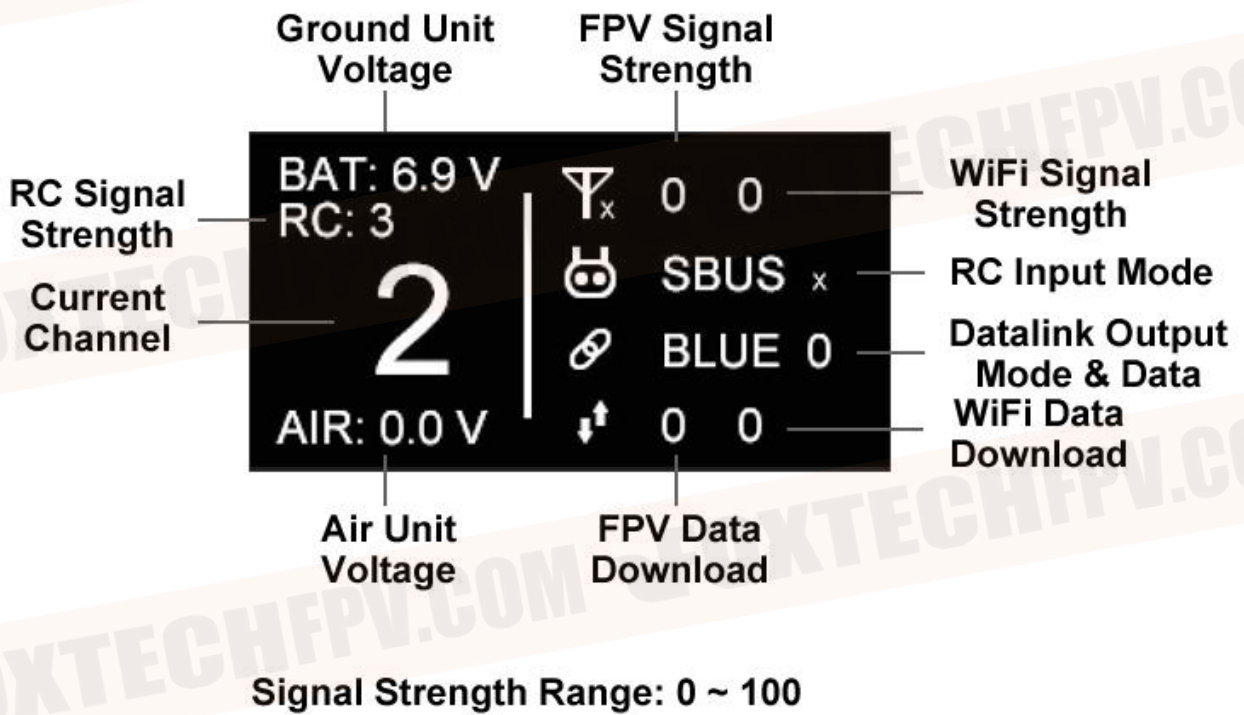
Ground Unit Voltage

FPV Signal Strength

RC Signal Strength

BAT: 6.9 V
RC: 3

x 0 0

WiFi Signal Strength

Current Channel

2

SBUS x

RC Input Mode

BLUE 0

Datalink Output Mode & Data

AIR: 0.0 V

0 0

WiFi Data Download

Air Unit Voltage

FPV Data Download

XTECHFPV.COM

Signal Strength Range: 0 ~ 100